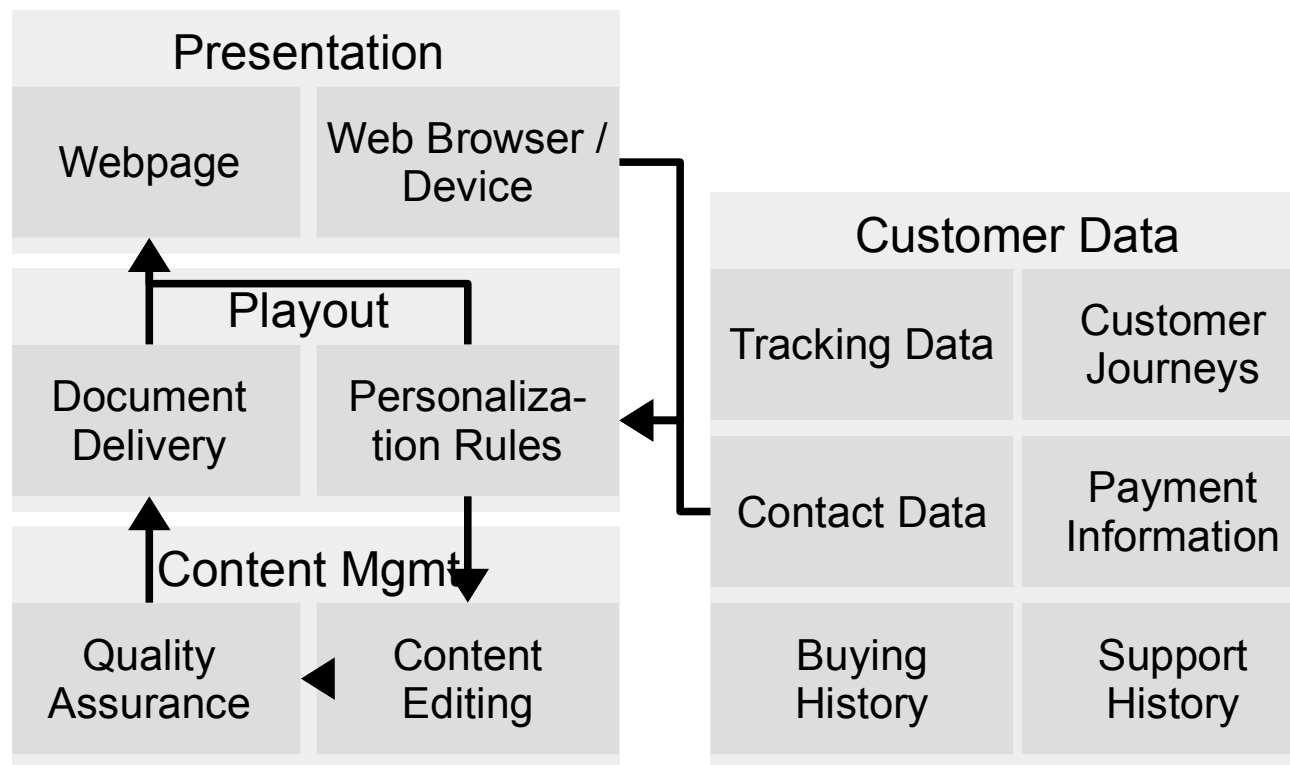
Presentation

Webpage

Web Browser / Device

Playout

Document Delivery

Personalization Rules

Content Mgmt

Quality Assurance

Content Editing

Customer Data

Tracking Data

Customer Journeys

Contact Data

Payment Information

Buying History

Support History